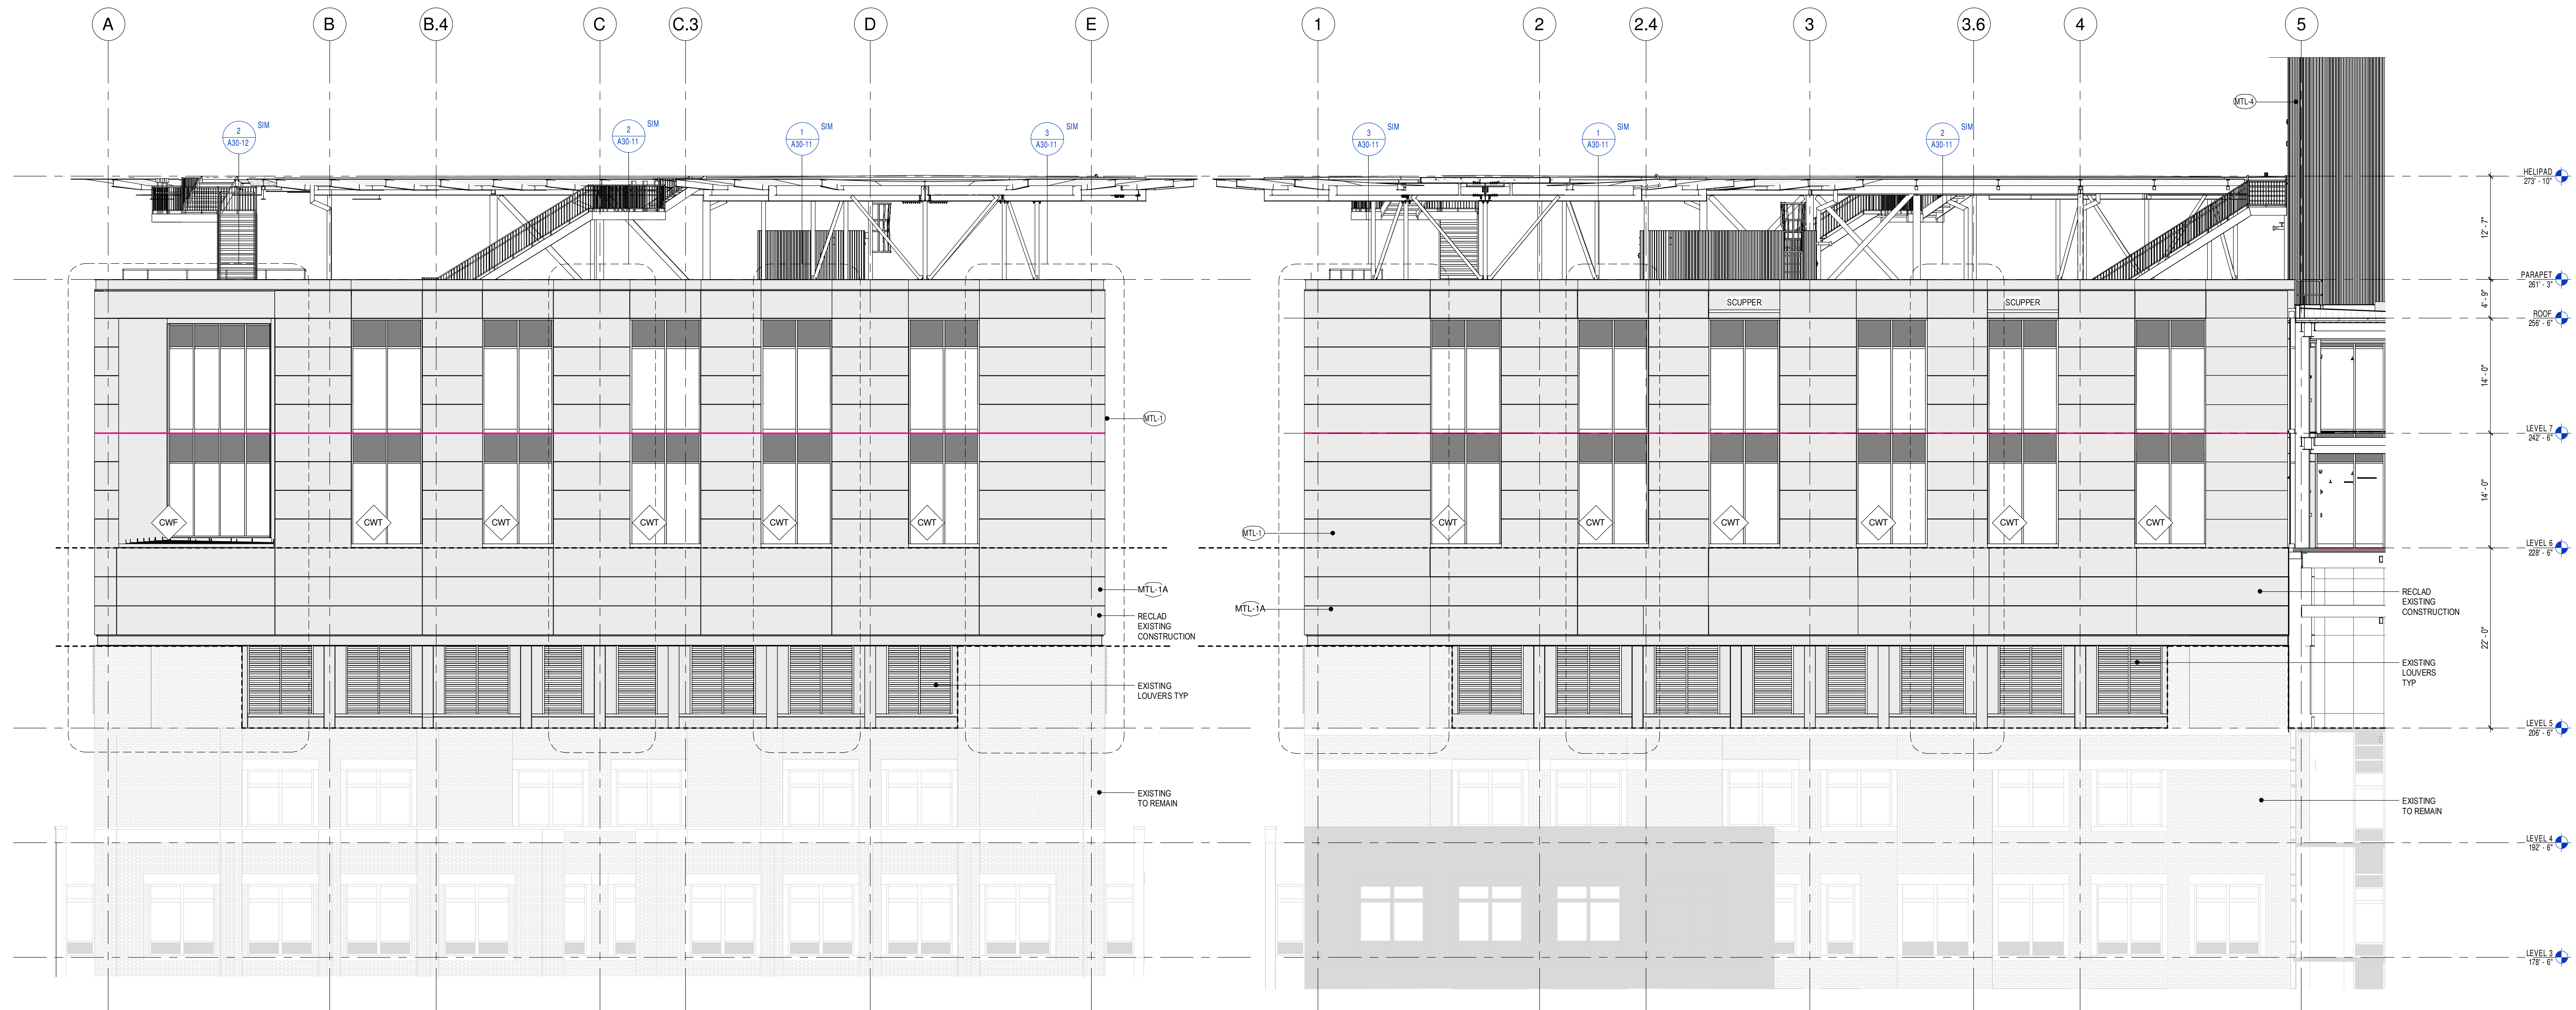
A B B.4 C C.3 D E

2 A30-12 SIM

2 A30-11 SIM

1 A30-11 SIM

3 A30-11 SIM

CWF CWT CWT CWT CWT CWT

MTL-1

MTL-1A

RECLAD EXISTING CONSTRUCTION

EXISTING LOUVERS TYP

EXISTING TO REMAIN

1 2 2.4 3 3.6 4 5

3 A30-11 SIM

1 A30-11 SIM

2 A30-11 SIM

MTL-4

SCUPPER

SCUPPER

CWT CWT CWT CWT CWT CWT

MTL-1

MTL-1A

RECLAD EXISTING CONSTRUCTION

EXISTING LOUVERS TYP

EXISTING TO REMAIN

HELIPAD 273' - 10"

PARAPET 261' - 3"

ROOF 256' - 6"

LEVEL 7 242' - 6"

LEVEL 6 228' - 6"

LEVEL 5 206' - 6"

LEVEL 4 192' - 6"

LEVEL 3 178' - 6"

12' - 7"

4' - 9"

14' - 0"

14' - 0"

22' - 0"